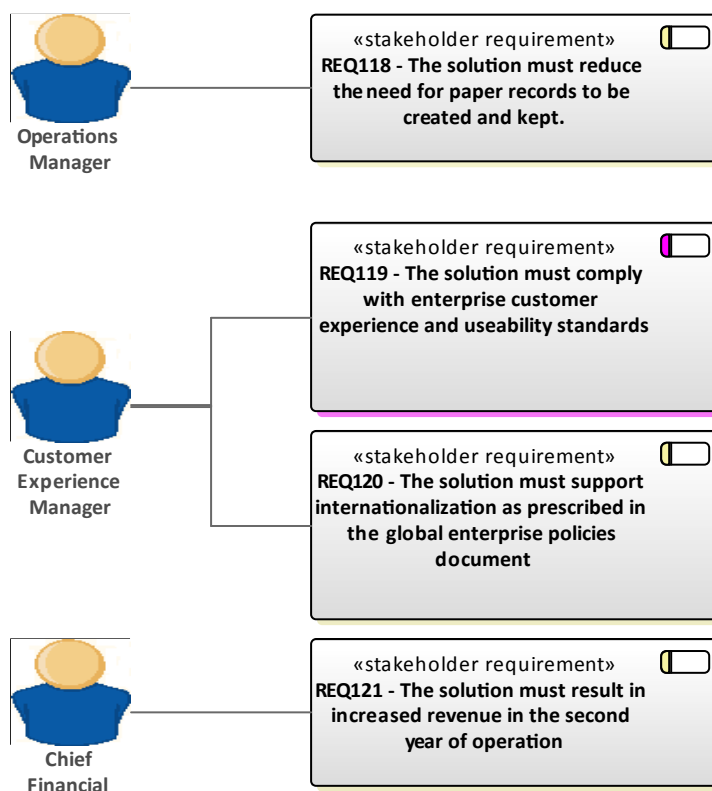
Operations Manager

«stakeholder requirement»
REQ118 - The solution must reduce the need for paper records to be created and kept.

«stakeholder requirement»
REQ119 - The solution must comply with enterprise customer experience and useability standards

Customer Experience Manager

«stakeholder requirement»
REQ120 - The solution must support internationalization as prescribed in the global enterprise policies document

«stakeholder requirement»
REQ121 - The solution must result in increased revenue in the second year of operation

Chief Financial